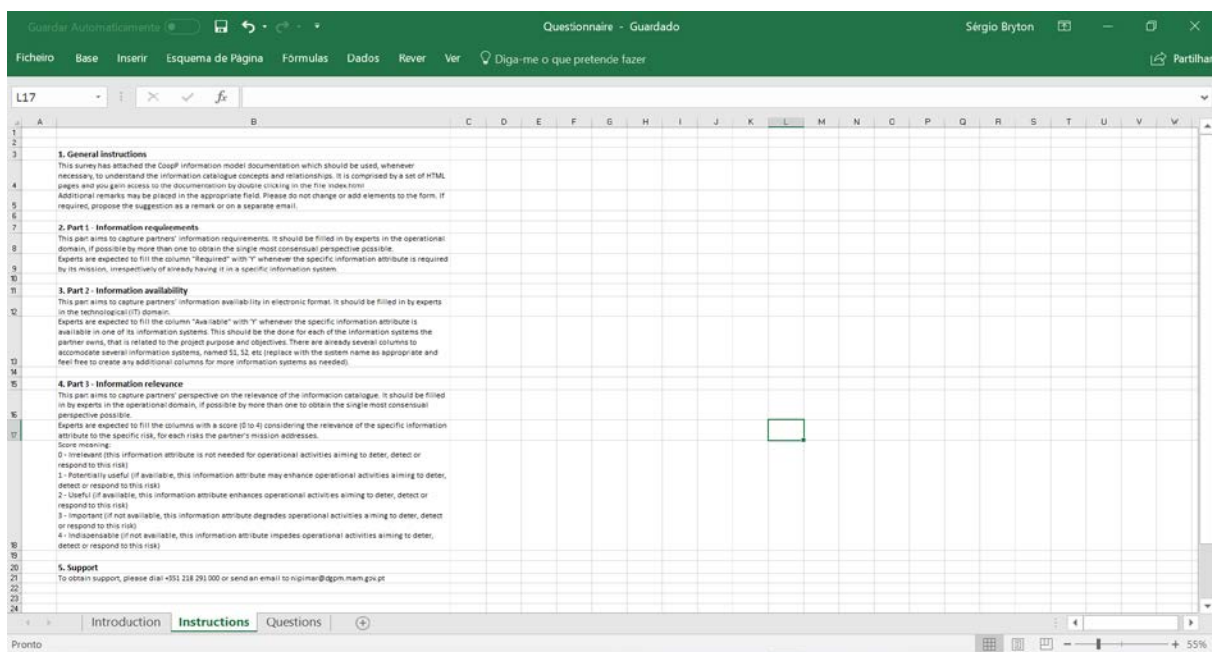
Guardar Automaticamente

Questionnaire - Guardado

Sérgio Bryton

Ficheiro Base Inserir Esquema de Página Fórmulas Dados Rever Ver Diga-me o que pretende fazer

Partilhar

L17

$f_x$

A B C D E F G H I J K L M N O P Q R S T U V W

1
2
3 1. General instructions
4 This survey has attached the CoopP information model documentation which should be used, whenever necessary, to understand the information catalogue concepts and relationships. It is comprised by a set of HTML pages and you gain access to the documentation by double clicking in the file index.html
5 Additional remarks may be placed in the appropriate field. Please do not change or add elements to the form. If required, propose the suggestion as a remark or on a separate email.
6
7 2. Part 1 - Information requirements
8 This part aims to capture partners' information requirements. It should be filled in by experts in the operational domain, if possible by more than one to obtain the single most consensual perspective possible.
9 Experts are expected to fill the column "Required" with 'Y' whenever the specific information attribute is required by its mission, irrespectively of already having it in a specific information system.
10
11 3. Part 2 - Information availability
12 This part aims to capture partners' information availability in electronic format. It should be filled in by experts in the technological (IT) domain.
13 Experts are expected to fill the column "Available" with 'Y' whenever the specific information attribute is available in one of its information systems. This should be the done for each of the information systems the partner owns, that is related to the project purpose and objectives. There are already several columns to accomodate several information systems, named S1, S2, etc (replace with the sistem name as appropriate and feel free to create any additional columns for more information systems as needed).
14
15 4. Part 3 - Information relevance
16 This part aims to capture partners' perspective on the relevance of the information catalogue. It should be filled in by experts in the operational domain, if possible by more than one to obtain the single most consensual perspective possible.
17 Experts are expected to fill the columns with a score (0 to 4) considering the relevance of the specific information attribute to the specific risk, for each risks the partner's mission addresses.
18 Score meaning:
0 - Irrelevant (this information attribute is not needed for operational activities aiming to deter, detect or respond to this risk)
1 - Potentially useful (if available, this information attribute may enhance operational activities aiming to deter, detect or respond to this risk)
2 - Useful (if available, this information attribute enhances operational activities aiming to deter, detect or respond to this risk)
3 - Important (if not available, this information attribute degrades operational activities aiming to deter, detect or respond to this risk)
4 - Indispensable (if not available, this information attribute impedes operational activities aiming to deter, detect or respond to this risk)
19
20 5. Support
21 To obtain support, please dial +351 218 291 000 or send an email to nipimar@dgpm.mam.gov.pt
22
23
24

Introduction Instructions Questions

Pronto

55%